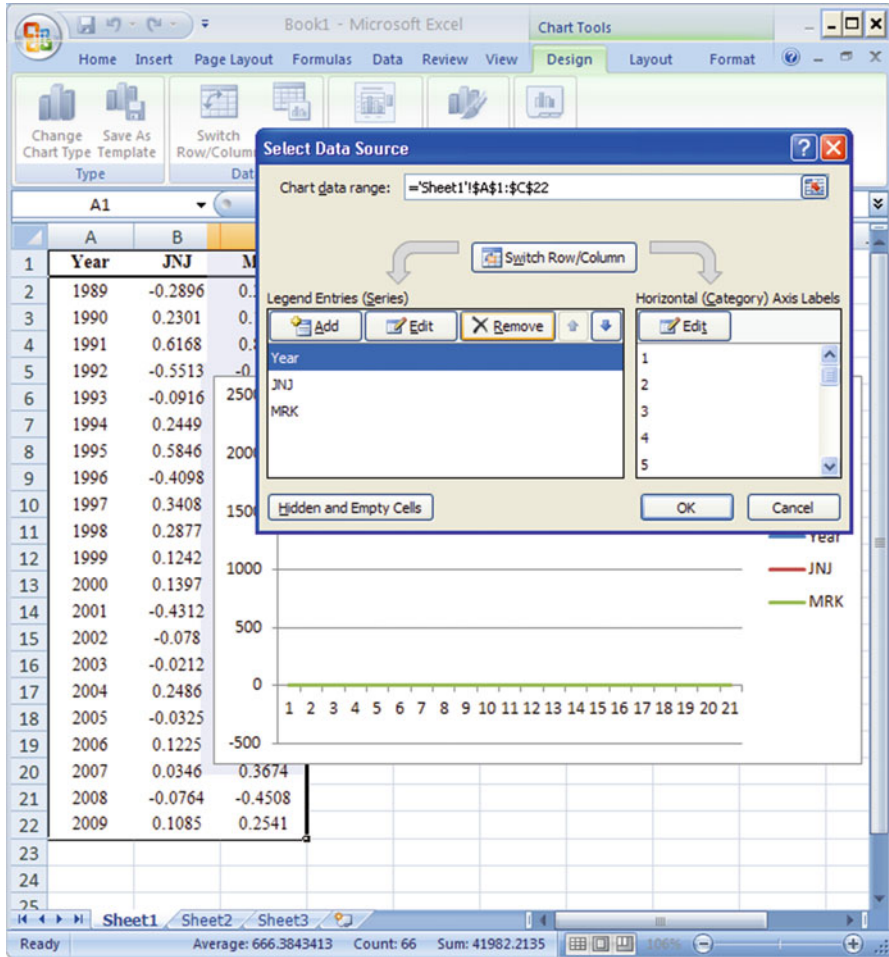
Book1 - Microsoft Excel

Chart Tools

Home Insert Page Layout Formulas Data Review View Design Layout Format

Change Chart Type Save As Template Switch Row/Colum

Type Dat

A1

Select Data Source

Chart data range: ='Sheet1'!$A$1:$C$22

Switch Row/Column

Legend Entries (Series)

Add Edit Remove

Year
JNJ
MRK

Horizontal (Category) Axis Labels

Edit

1
2
3
4
5

Hidden and Empty Cells

OK Cancel

| | A | B | C |
|---|---|---|---|
| 1 | Year | JNJ | M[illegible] |
| 2 | 1989 | -0.2896 | 0.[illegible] |
| 3 | 1990 | 0.2301 | 0.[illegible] |
| 4 | 1991 | 0.6168 | 0.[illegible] |
| 5 | 1992 | -0.5513 | -0.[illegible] |
| 6 | 1993 | -0.0916 | |
| 7 | 1994 | 0.2449 | |
| 8 | 1995 | 0.5846 | |
| 9 | 1996 | -0.4098 | |
| 10 | 1997 | 0.3408 | |
| 11 | 1998 | 0.2877 | |
| 12 | 1999 | 0.1242 | |
| 13 | 2000 | 0.1397 | |
| 14 | 2001 | -0.4312 | |
| 15 | 2002 | -0.078 | |
| 16 | 2003 | -0.0212 | |
| 17 | 2004 | 0.2486 | |
| 18 | 2005 | -0.0325 | |
| 19 | 2006 | 0.1225 | |
| 20 | 2007 | 0.0346 | 0.3674 |
| 21 | 2008 | -0.0764 | -0.4508 |
| 22 | 2009 | 0.1085 | 0.2541 |
| 23 | | | |
| 24 | | | |
| 25 | | | |

2500
2000
1500
1000
500
0
-500

1 2 3 4 5 6 7 8 9 10 11 12 13 14 15 16 17 18 19 20 21

Year
JNJ
MRK

Sheet1 Sheet2 Sheet3

Ready Average: 666.3843413 Count: 66 Sum: 41982.2135 100%